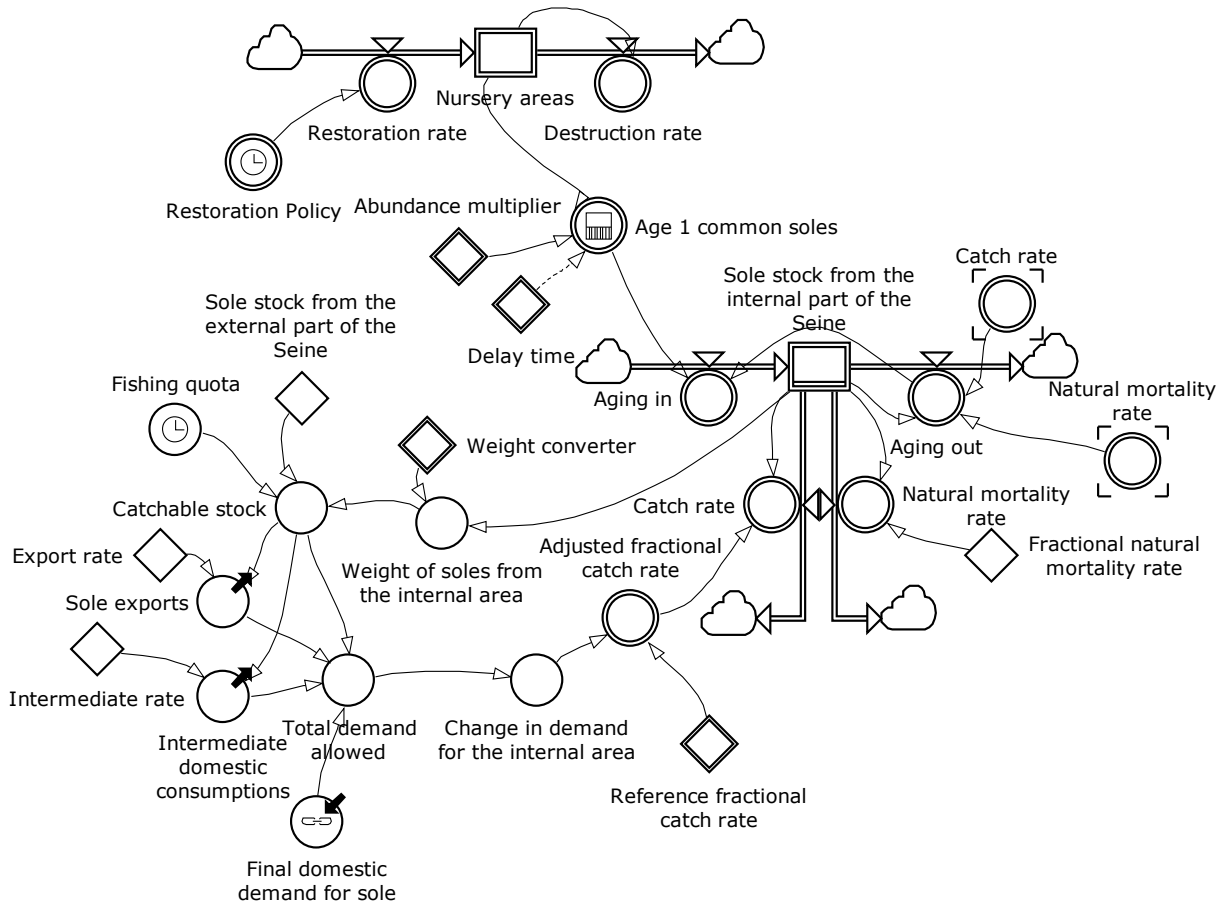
Nursery areas

Restoration rate

Destruction rate

Restoration Policy

Abundance multiplier

Age 1 common soles

Catch rate

Sole stock from the internal part of the Seine

Sole stock from the external part of the Seine

Delay time

Fishing quota

Aging in

Natural mortality rate

Weight converter

Aging out

Catchable stock

Catch rate

Natural mortality rate

Export rate

Adjusted fractional catch rate

Fractional natural mortality rate

Weight of soles from the internal area

Sole exports

Intermediate rate

Total demand allowed

Change in demand for the internal area

Intermediate domestic consumptions

Reference fractional catch rate

Final domestic demand for sole